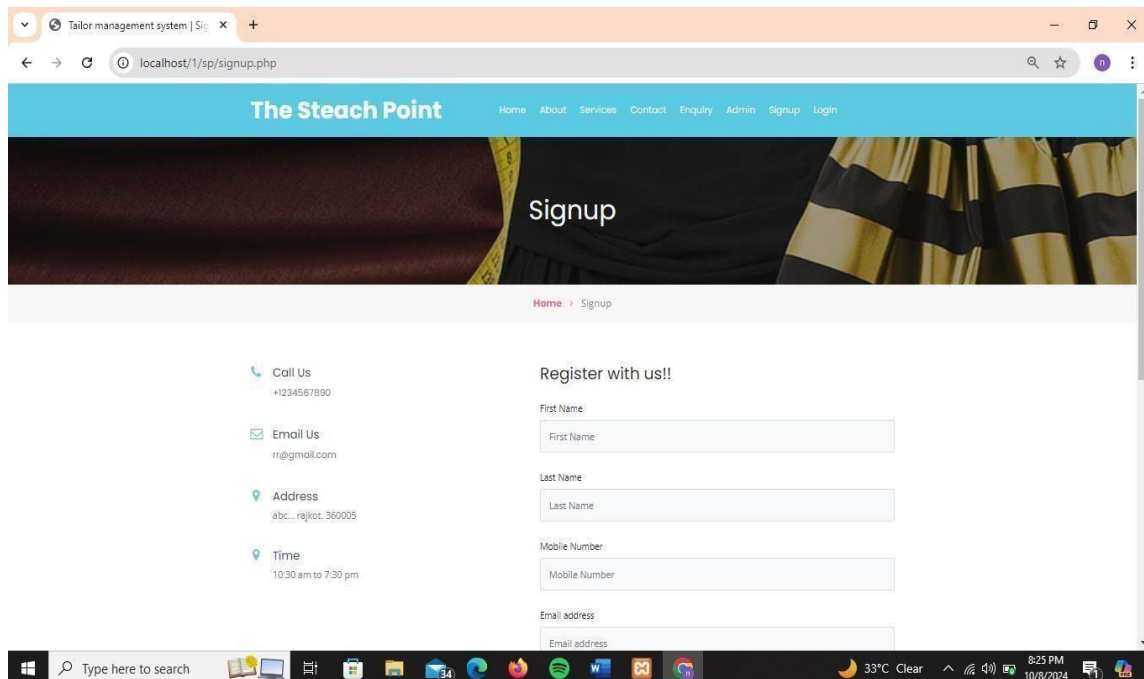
Tailor management system | Sig ×
+
localhost/1/sp/signup.php

The Steach Point
Home About Services Contact Enquiry Admin Signup Login

Signup

Home › Signup

Call Us
+1234567890

Email Us
rr@gmail.com

Address
abc... rajkot. 360005

Time
10:30 am to 7:30 pm

Register with us!!

First Name
First Name

Last Name
Last Name

Mobile Number
Mobile Number

Email address
Email address

Type here to search
34
33°C Clear
8:25 PM
10/8/2024